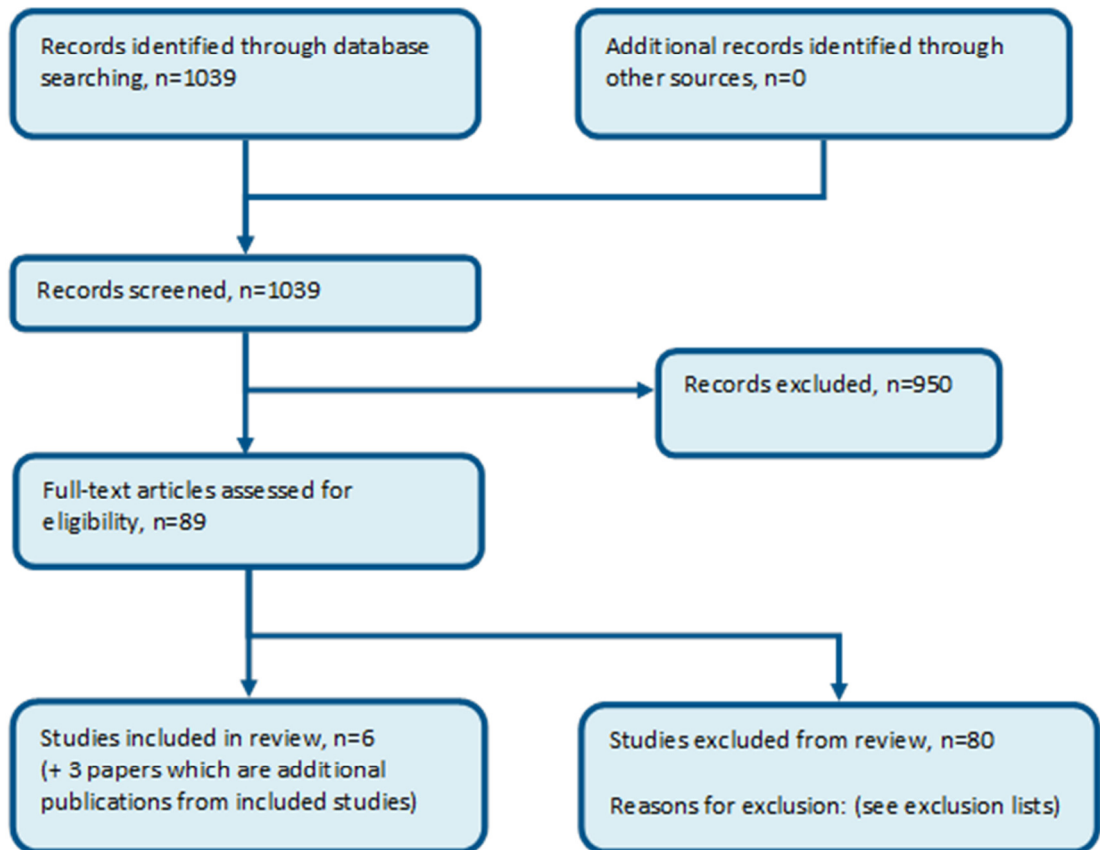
Records identified through database searching, n=1039

Additional records identified through other sources, n=0

Records screened, n=1039

Records excluded, n=950

Full-text articles assessed for eligibility, n=89

Studies included in review, n=6
(+ 3 papers which are additional publications from included studies)

Studies excluded from review, n=80

Reasons for exclusion: (see exclusion lists)